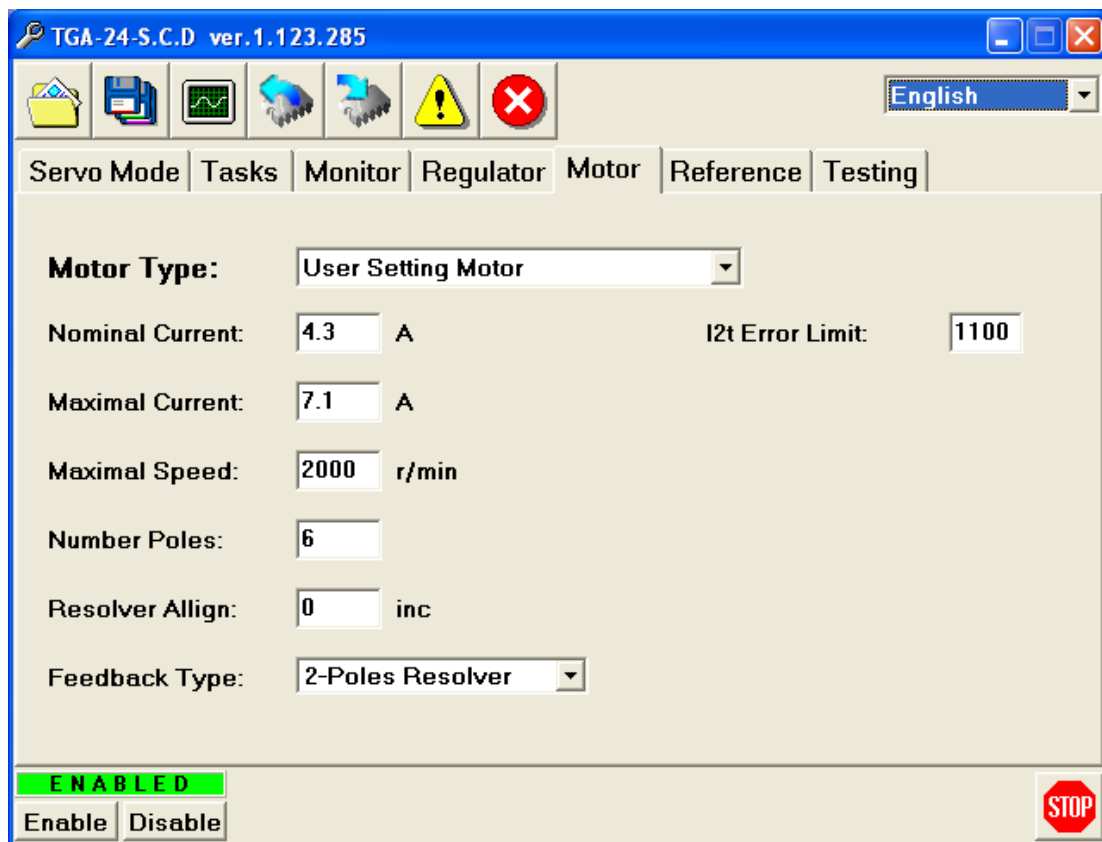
TGA-24-S.C.D ver.1.123.285

English

Servo Mode | Tasks | Monitor | Regulator | Motor | Reference | Testing

Motor Type: User Setting Motor

Nominal Current: 4.3 A

I2t Error Limit: 1100

Maximal Current: 7.1 A

Maximal Speed: 2000 r/min

Number Poles: 6

Resolver Allign: 0 inc

Feedback Type: 2-Poles Resolver

ENABLED

Enable Disable

STOP